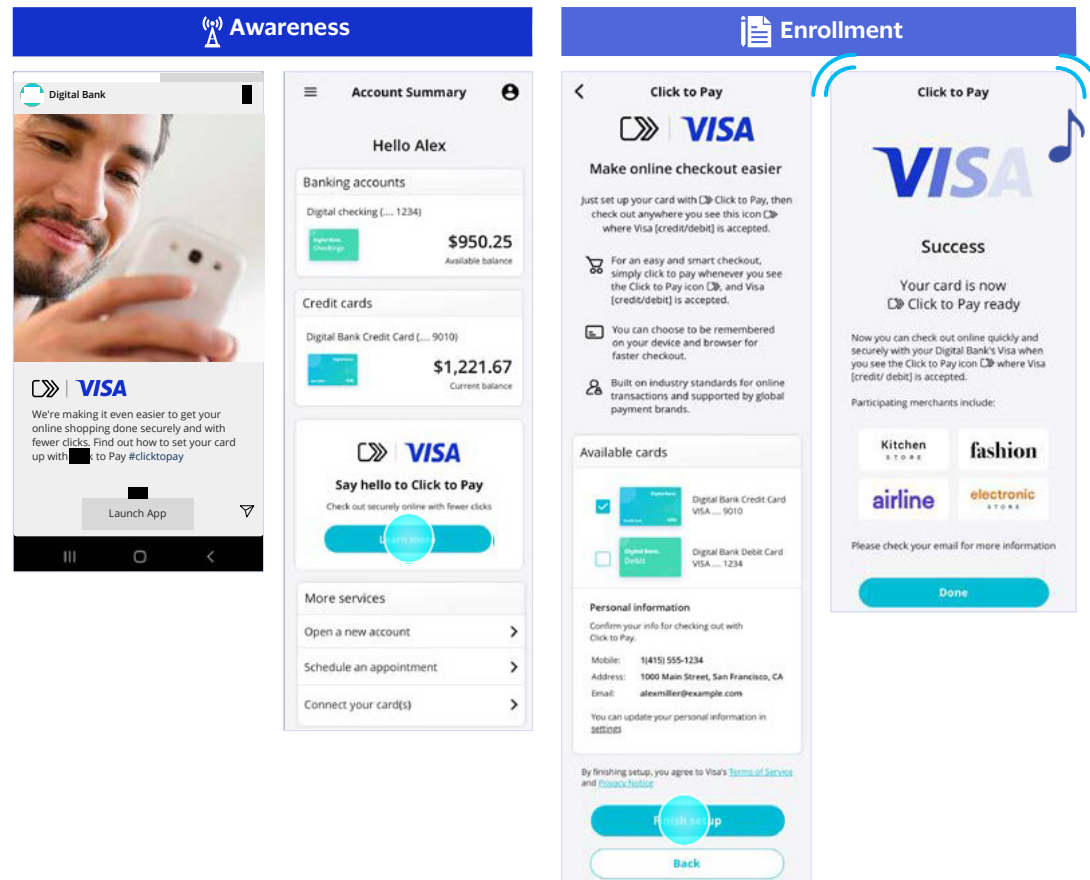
Awareness

Enrollment

Digital Bank

VISA

We're making it even easier to get your online shopping done securely and with fewer clicks. Find out how to set your card up with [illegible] to Pay #clicktopay

Launch App

Account Summary

Hello Alex

Banking accounts

Digital checking (.... 1234)

Digital Bank Checkings

$950.25
Available balance

Credit cards

Digital Bank Credit Card (.... 9010)

$1,221.67
Current balance

VISA

Say hello to Click to Pay

Check out securely online with fewer clicks

Learn more

More services

Open a new account

Schedule an appointment

Connect your card(s)

Click to Pay

VISA

Make online checkout easier

Just set up your card with Click to Pay, then check out anywhere you see this icon where Visa [credit/debit] is accepted.

For an easy and smart checkout, simply click to pay whenever you see the Click to Pay icon, and Visa [credit/debit] is accepted.

You can choose to be remembered on your device and browser for faster checkout.

Built on industry standards for online transactions and supported by global payment brands.

Available cards

Digital Bank Credit Card
VISA .... 9010

Digital Bank Debit

Digital Bank Debit Card
VISA .... 1234

Personal information

Confirm your info for checking out with Click to Pay.

Mobile: 1(415) 555-1234
Address: 1000 Main Street, San Francisco, CA
Email: alexmiller@example.com

You can update your personal information in settings

By finishing setup, you agree to Visa's Terms of Service and Privacy Notice

Finish setup

Back

Click to Pay

VISA

Success

Your card is now
Click to Pay ready

Now you can check out online quickly and securely with your Digital Bank's Visa when you see the Click to Pay icon where Visa [credit/ debit] is accepted.

Participating merchants include:

Kitchen
STORE

fashion

airline

electronic
STORE

Please check your email for more information

Done